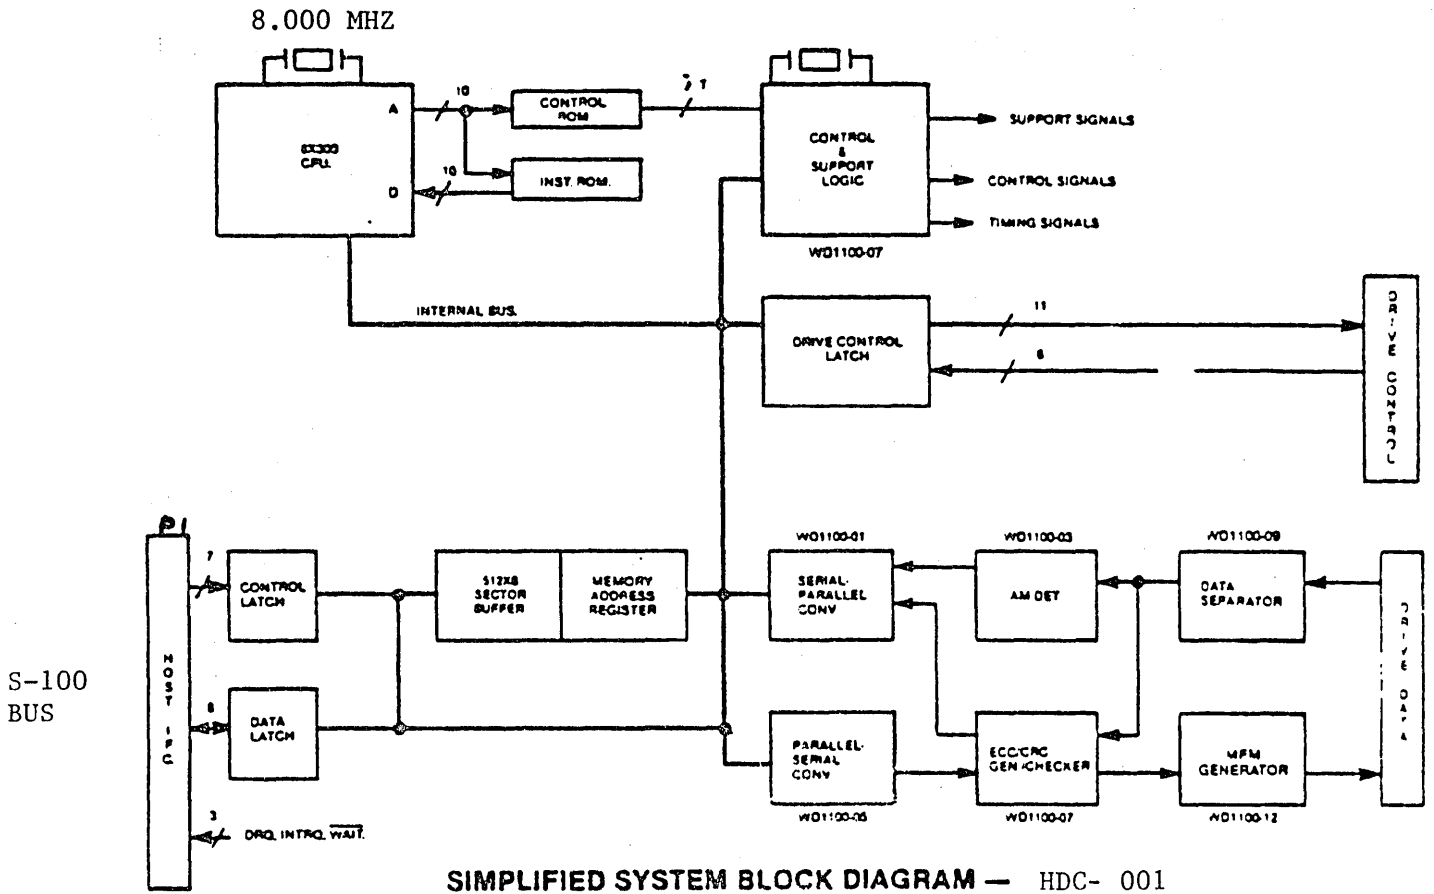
8.000 MHZ

8X300 CPU

A

D

10

10

CONTROL ROM

INST. ROM.

7

CONTROL & SUPPORT LOGIC

WD1100-07

SUPPORT SIGNALS

CONTROL SIGNALS

TIMING SIGNALS

INTERNAL BUS.

DRIVE CONTROL LATCH

11

6

DRIVE CONTROL

P1

HOST IFC

7

CONTROL LATCH

8

DATA LATCH

3

DRQ, INTRQ, $\overline{WAIT}$

S-100 BUS

512X8 SECTOR BUFFER

MEMORY ADDRESS REGISTER

WD1100-01

SERIAL-PARALLEL CONV

WD1100-03

AM DET

WD1100-09

DATA SEPARATOR

DRIVE DATA

PARALLEL-SERIAL CONV

WD1100-05

ECC/CRC GEN/CHECKER

WD1100-07

MFM GENERATOR

WD1100-12

SIMPLIFIED SYSTEM BLOCK DIAGRAM — HDC- 001